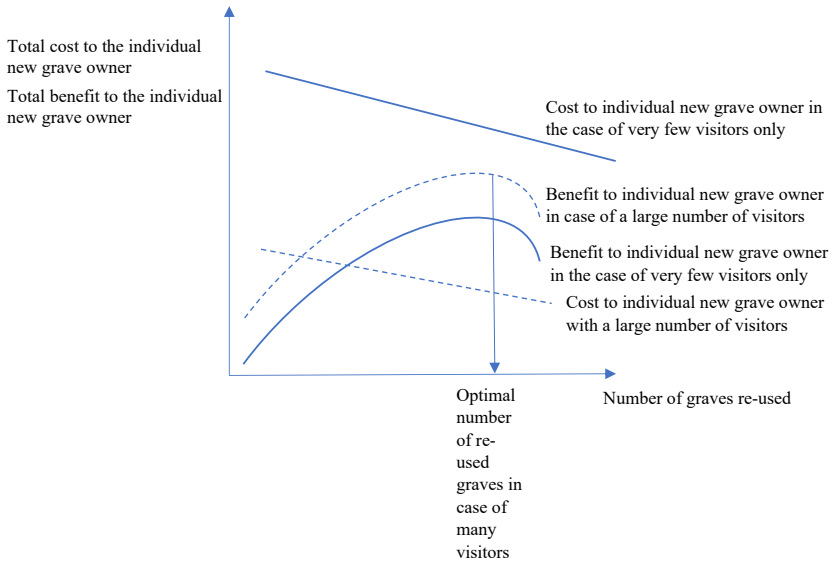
Total cost to the individual new grave owner

Total benefit to the individual new grave owner

Cost to individual new grave owner in the case of very few visitors only

Benefit to individual new grave owner in case of a large number of visitors

Benefit to individual new grave owner in the case of very few visitors only

Cost to individual new grave owner with a large number of visitors

Optimal number of re-used graves in case of many visitors

Number of graves re-used